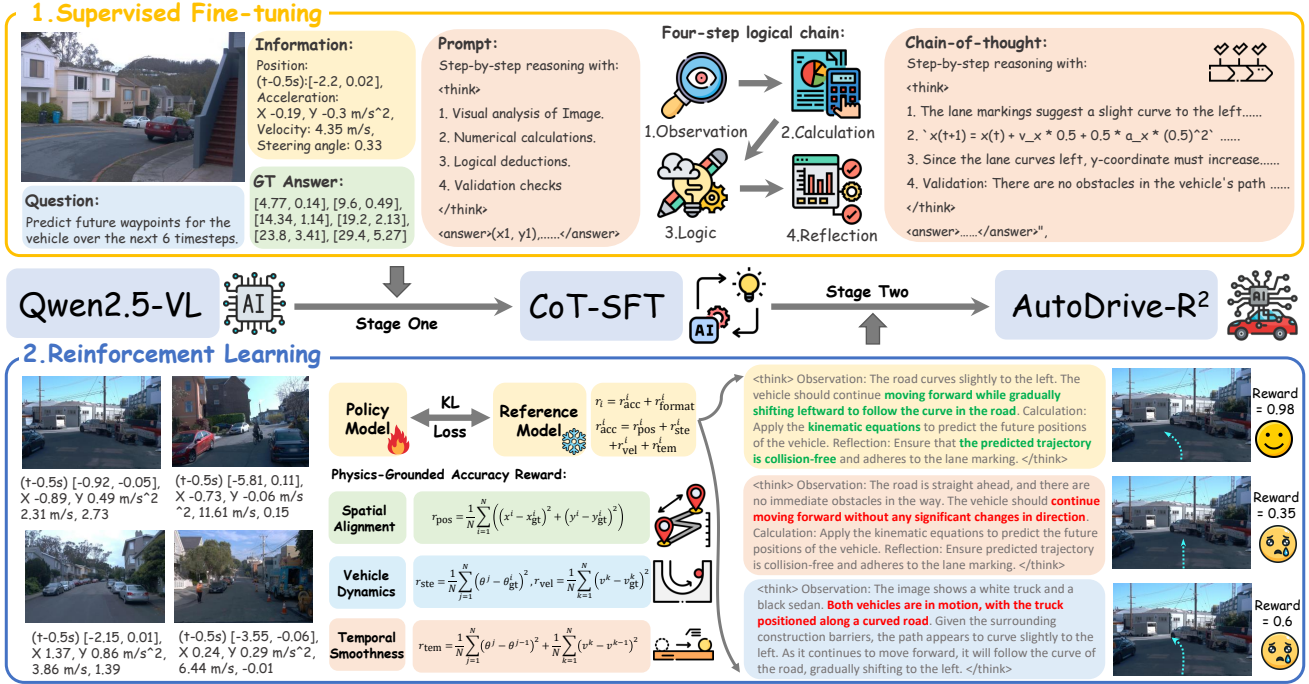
1.Supervised Fine-tuning

Information:
Position: (t-0.5s):[-2.2, 0.02], Acceleration: X -0.19, Y -0.3 m/s^2, Velocity: 4.35 m/s, Steering angle: 0.33

Question:
Predict future waypoints for the vehicle over the next 6 timesteps.

GT Answer:
[4.77, 0.14], [9.6, 0.49], [14.34, 1.14], [19.2, 2.13], [23.8, 3.41], [29.4, 5.27]

Prompt:
Step-by-step reasoning with:
<think>
1. Visual analysis of Image.
2. Numerical calculations.
3. Logical deductions.
4. Validation checks
</think>
<answer>(x1, y1),......</answer>

Four-step logical chain:
1.Observation
2.Calculation
3.Logic
4.Reflection

Chain-of-thought:
Step-by-step reasoning with:
<think>
1. The lane markings suggest a slight curve to the left......
2. `x(t+1) = x(t) + v_x * 0.5 + 0.5 * a_x * (0.5)^2` ......
3. Since the lane curves left, y-coordinate must increase......
4. Validation: There are no obstacles in the vehicle's path ......
</think>
<answer>......</answer>",

Qwen2.5-VL
AI
Stage One
CoT-SFT
AI
Stage Two
AutoDrive-R$^2$
AI

2.Reinforcement Learning

(t-0.5s) [-0.92, -0.05], X -0.89, Y 0.49 m/s^2 2.31 m/s, 2.73
(t-0.5s) [-5.81, 0.11], X -0.73, Y -0.06 m/s ^2, 11.61 m/s, 0.15
(t-0.5s) [-2.15, 0.01], X 1.37, Y 0.86 m/s^2, 3.86 m/s, 1.39
(t-0.5s) [-3.55, -0.06], X 0.24, Y 0.29 m/s^2, 6.44 m/s, -0.01

Policy Model
KL Loss
Reference Model
$r_i = r^i_{\text{acc}} + r^i_{\text{format}}$
$r^i_{\text{acc}} = r^i_{\text{pos}} + r^i_{\text{ste}} + r^i_{\text{vel}} + r^i_{\text{tem}}$

Physics-Grounded Accuracy Reward:
Spatial Alignment
$r_{\text{pos}} = \frac{1}{N}\sum_{i=1}^{N}\left(\left(x^i - x^i_{\text{gt}}\right)^2 + \left(y^i - y^i_{\text{gt}}\right)^2\right)$
Vehicle Dynamics
$r_{\text{ste}} = \frac{1}{N}\sum_{j=1}^{N}\left(\theta^j - \theta^j_{\text{gt}}\right)^2, r_{\text{vel}} = \frac{1}{N}\sum_{k=1}^{N}\left(v^k - v^k_{\text{gt}}\right)^2$
Temporal Smoothness
$r_{\text{tem}} = \frac{1}{N}\sum_{j=1}^{N}\left(\theta^j - \theta^{j-1}\right)^2 + \frac{1}{N}\sum_{k=1}^{N}\left(v^k - v^{k-1}\right)^2$

<think> Observation: The road curves slightly to the left. The vehicle should continue moving forward while gradually shifting leftward to follow the curve in the road. Calculation: Apply the kinematic equations to predict the future positions of the vehicle. Reflection: Ensure that the predicted trajectory is collision-free and adheres to the lane marking. </think>

<think> Observation: The road is straight ahead, and there are no immediate obstacles in the way. The vehicle should continue moving forward without any significant changes in direction. Calculation: Apply the kinematic equations to predict the future positions of the vehicle. Reflection: Ensure predicted trajectory is collision-free and adheres to the lane marking. </think>

<think> Observation: The image shows a white truck and a black sedan. Both vehicles are in motion, with the truck positioned along a curved road. Given the surrounding construction barriers, the path appears to curve slightly to the left. As it continues to move forward, it will follow the curve of the road, gradually shifting to the left. </think>

Reward = 0.98
Reward = 0.35
Reward = 0.6